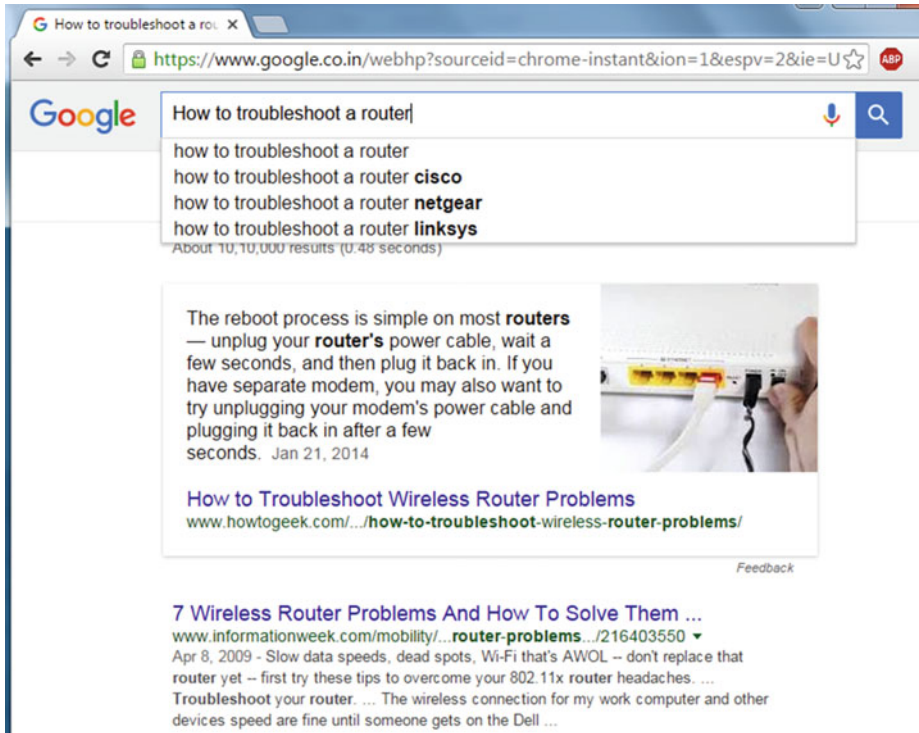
How to troubleshoot a rou ×

https://www.google.co.in/webhp?sourceid=chrome-instant&ion=1&espv=2&ie=U

ABP

Google

How to troubleshoot a router

how to troubleshoot a router
how to troubleshoot a router **cisco**
how to troubleshoot a router **netgear**
how to troubleshoot a router **linksys**

About 10,10,000 results (0.48 seconds)

The reboot process is simple on most **routers** — unplug your **router's** power cable, wait a few seconds, and then plug it back in. If you have separate modem, you may also want to try unplugging your modem's power cable and plugging it back in after a few seconds. Jan 21, 2014

How to Troubleshoot Wireless Router Problems
www.howtogeek.com/.../how-to-troubleshoot-wireless-router-problems/

Feedback

7 Wireless Router Problems And How To Solve Them ...
www.informationweek.com/mobility/...router-problems.../216403550 ▾
Apr 8, 2009 - Slow data speeds, dead spots, Wi-Fi that's AWOL -- don't replace that **router** yet -- first try these tips to overcome your 802.11x **router** headaches. ... **Troubleshoot** your **router**. ... The wireless connection for my work computer and other devices speed are fine until someone gets on the Dell ...